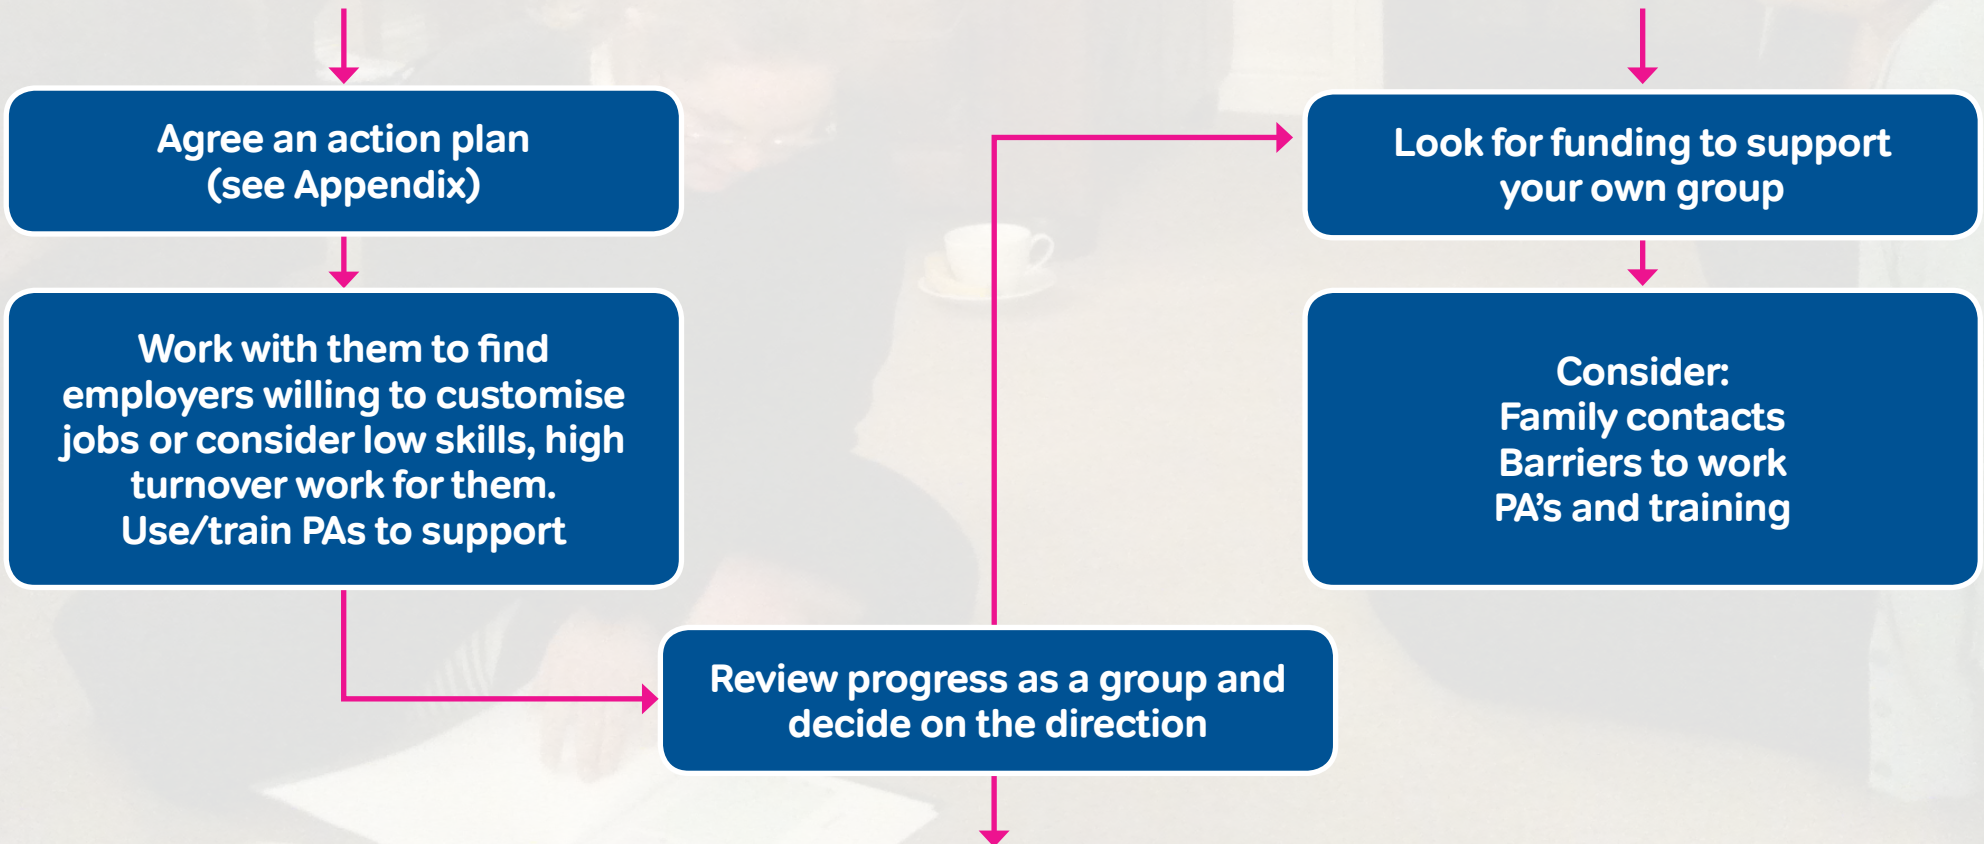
Agree an action plan
(see Appendix)

Work with them to find employers willing to customise jobs or consider low skills, high turnover work for them.
Use/train PAs to support

Look for funding to support your own group

Consider:
Family contacts
Barriers to work
PA's and training

Review progress as a group and decide on the direction